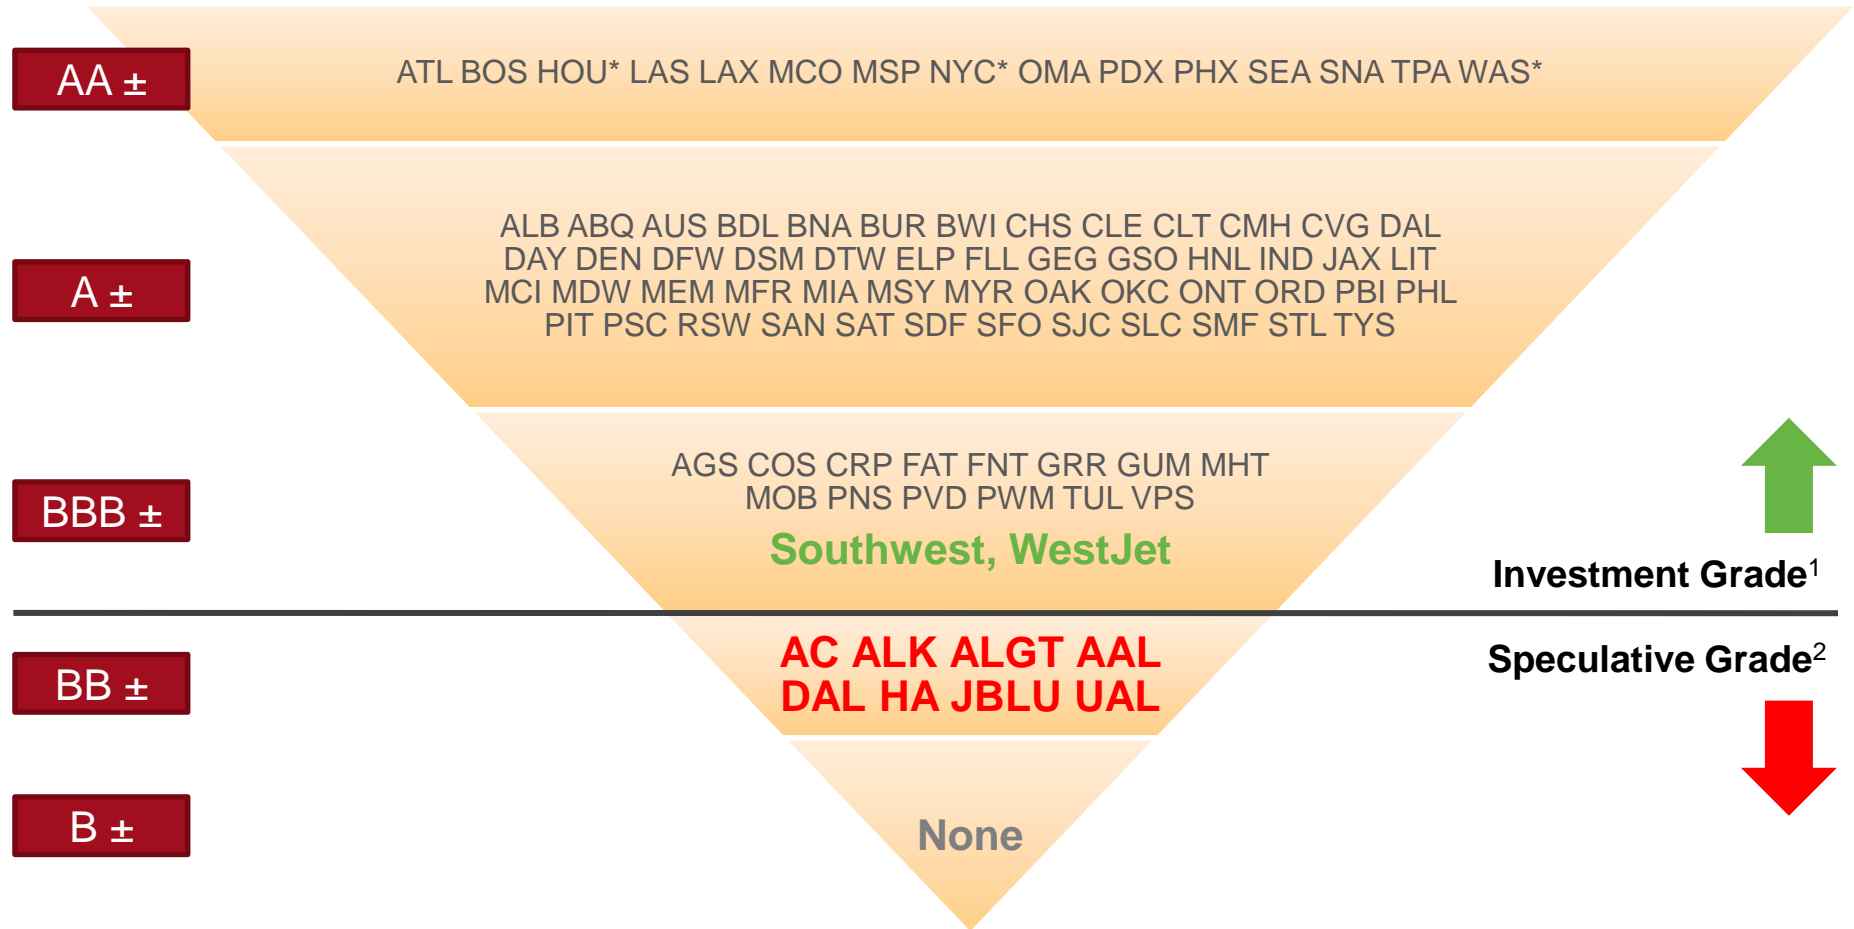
AA ±

ATL BOS HOU* LAS LAX MCO MSP NYC* OMA PDX PHX SEA SNA TPA WAS*

A ±

ALB ABQ AUS BDL BNA BUR BWI CHS CLE CLT CMH CVG DAL DAY DEN DFW DSM DTW ELP FLL GEG GSO HNL IND JAX LIT MCI MDW MEM MFR MIA MSY MYR OAK OKC ONT ORD PBI PHL PIT PSC RSW SAN SAT SDF SFO SJC SLC SMF STL TYS

BBB ±

AGS COS CRP FAT FNT GRR GUM MHT MOB PNS PVD PWM TUL VPS

Southwest, WestJet

Investment Grade$^1$

Speculative Grade$^2$

BB ±

AC ALK ALGT AAL DAL HA JBLU UAL

B ±

None